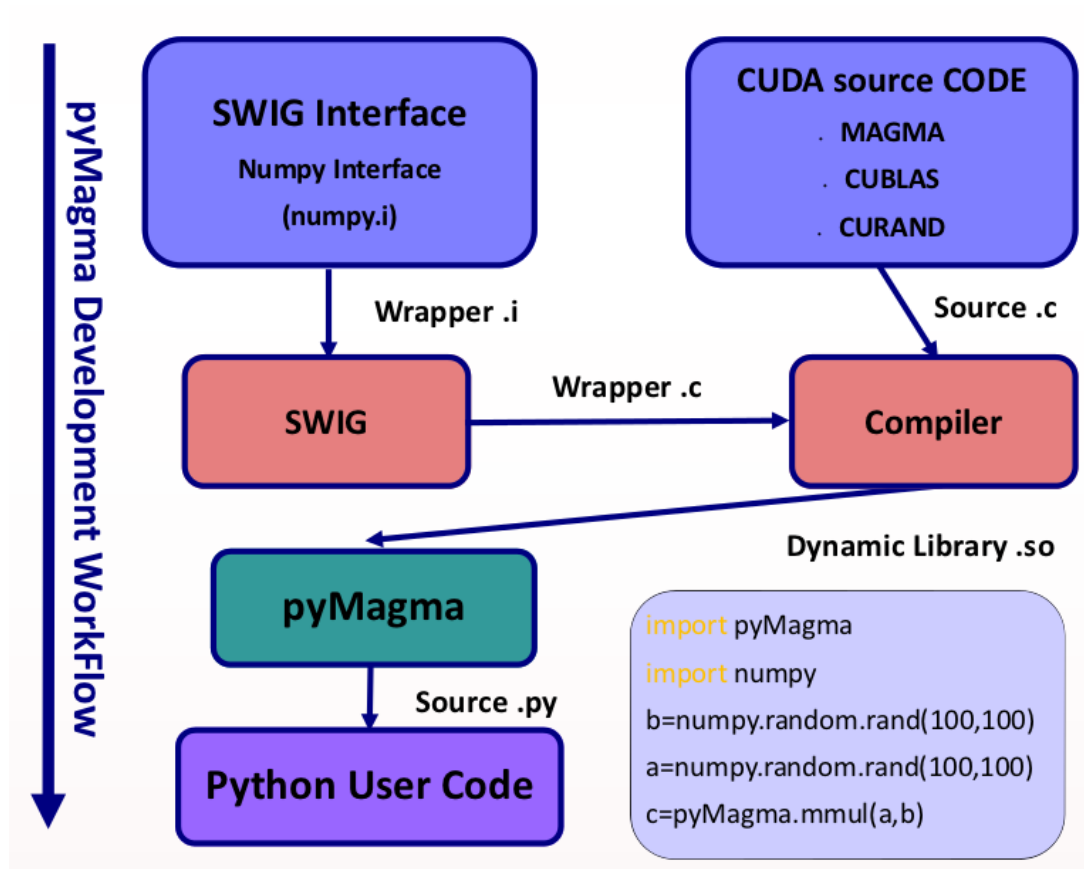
pyMagma Development WorkFlow

SWIG Interface
Numpy Interface
(numpy.i)

CUDA source CODE
. MAGMA
. CUBLAS
. CURAND

Wrapper .i

Source .c

SWIG

Wrapper .c

Compiler

Dynamic Library .so

pyMagma

Source .py

Python User Code

import pyMagma
import numpy
b=numpy.random.rand(100,100)
a=numpy.random.rand(100,100)
c=pyMagma.mmul(a,b)